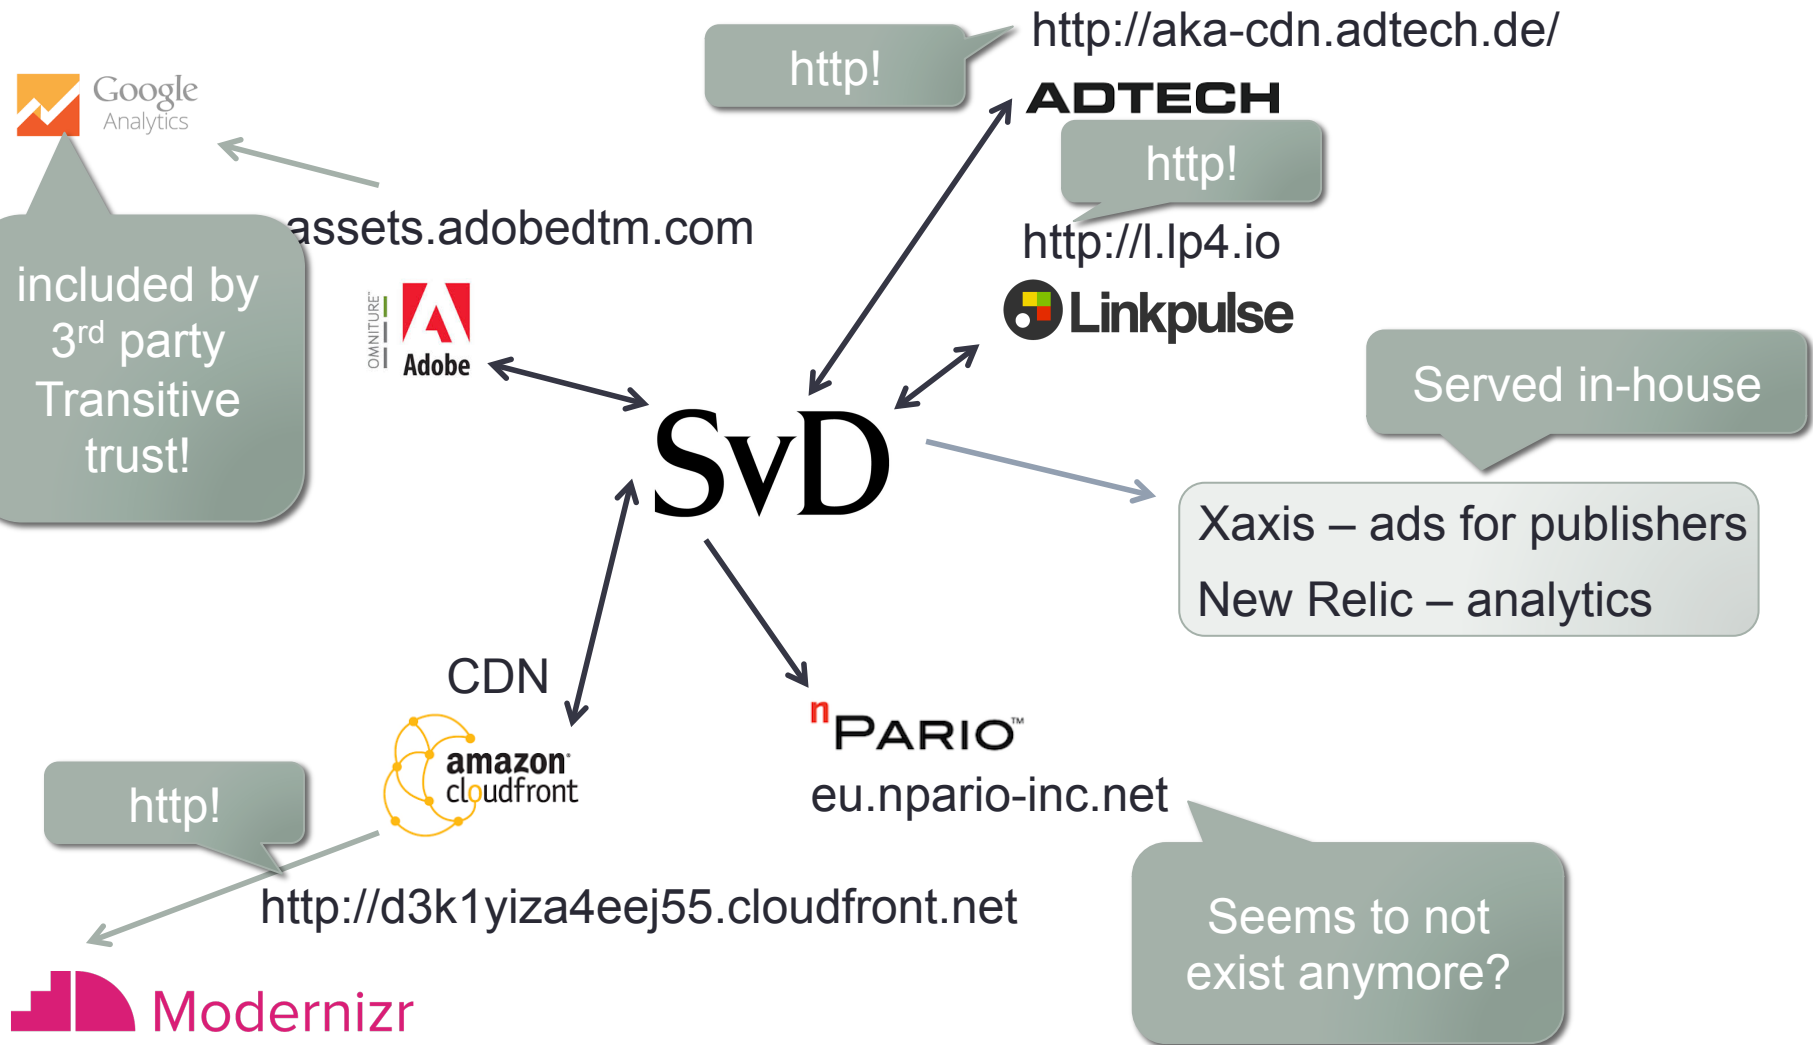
http!

http://aka-cdn.adtech.de/

ADTECH

http!

http://l.lp4.io

Linkpulse

Google Analytics

assets.adobedtm.com

included by 3$^{rd}$ party Transitive trust!

OMNITURE

Adobe

SvD

Served in-house

Xaxis – ads for publishers

New Relic – analytics

CDN

amazon cloudfront

$^{n}$PARIO™

eu.npario-inc.net

http!

http://d3k1yiza4eej55.cloudfront.net

Seems to not exist anymore?

Modernizr